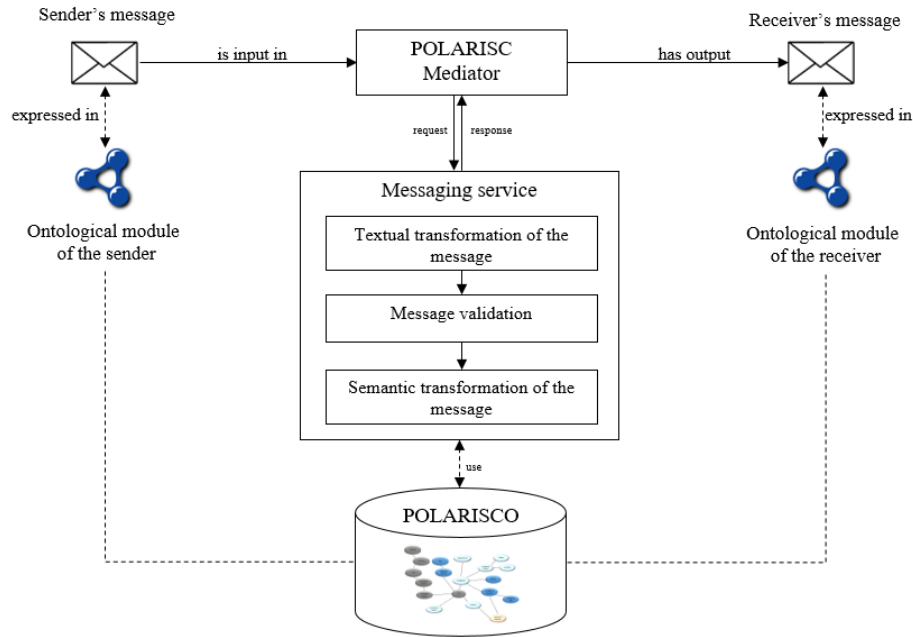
Sender's message

is input in

POLARISC Mediator

has output

Receiver's message

expressed in

expressed in

request

response

Ontological module of the sender

Messaging service

Textual transformation of the message

Message validation

Semantic transformation of the message

Ontological module of the receiver

use

POLARISCO